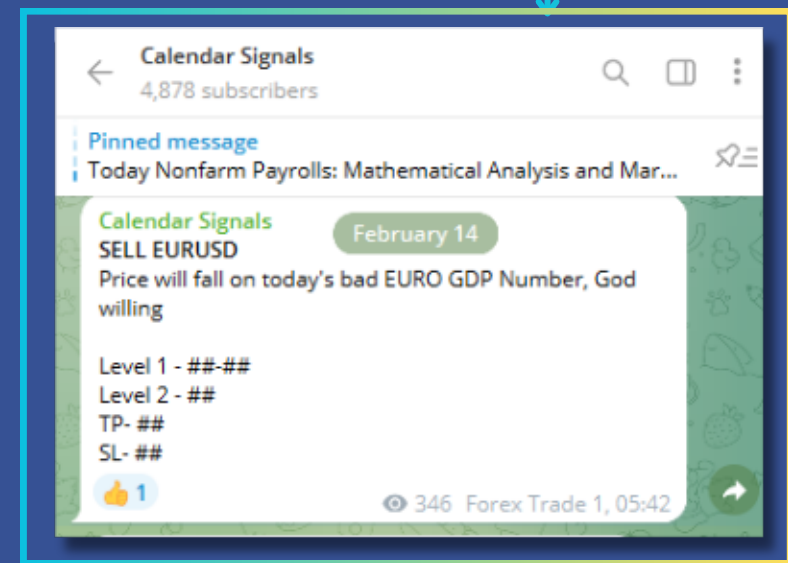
Calendar Signals
4,878 subscribers

Pinned message
Today Nonfarm Payrolls: Mathematical Analysis and Mar...

February 14

Calendar Signals
SELL EURUSD
Price will fall on today's bad EURO GDP Number, God willing

Level 1 - ##-##
Level 2 - ##
TP- ##
SL- ##

👍 1

346 Forex Trade 1, 05:42